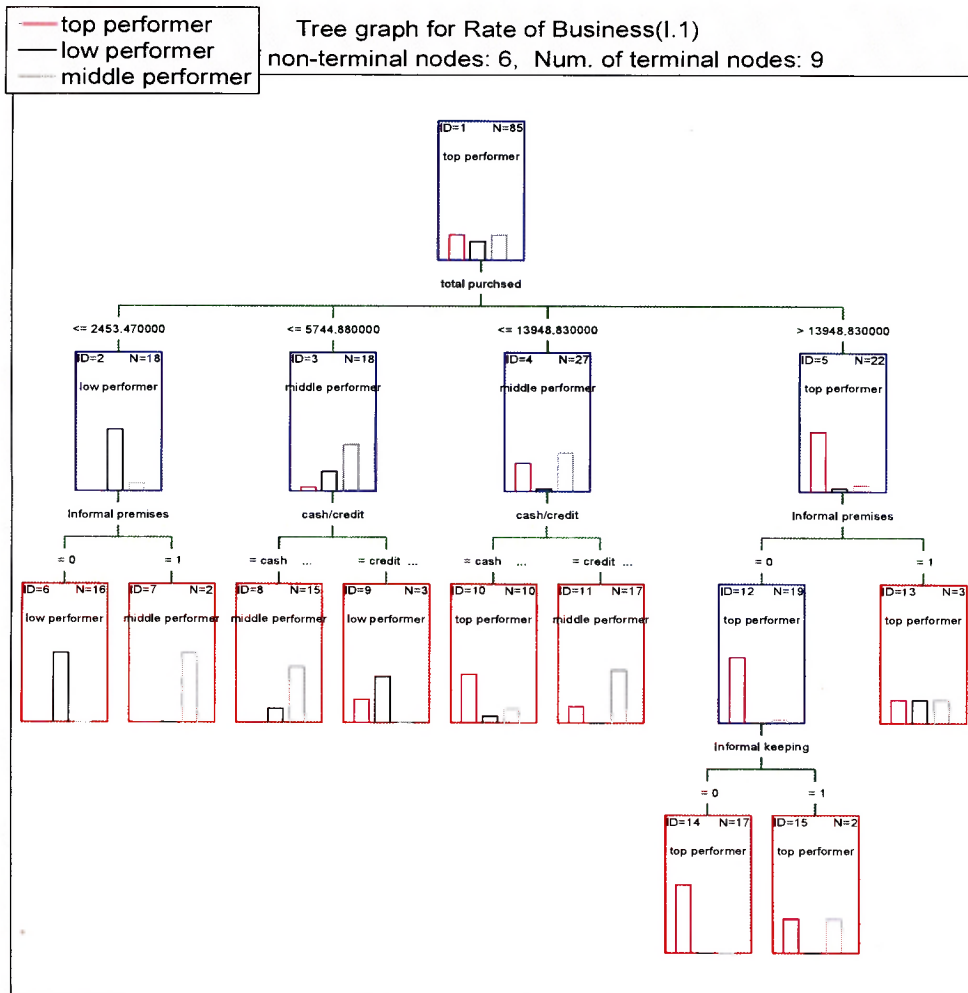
top performer
low performer
middle performer

Tree graph for Rate of Business(I.1)
non-terminal nodes: 6, Num. of terminal nodes: 9

ID=1 N=85
top performer

total purchsed

<= 2453.470000
ID=2 N=18
low performer

<= 5744.880000
ID=3 N=18
middle performer

<= 13948.830000
ID=4 N=27
middle performer

> 13948.830000
ID=5 N=22
top performer

informal premises

cash/credit

cash/credit

informal premises

= 0
ID=6 N=16
low performer

= 1
ID=7 N=2
middle performer

= cash ...
ID=8 N=15
middle performer

= credit ...
ID=9 N=3
low performer

= cash ...
ID=10 N=10
top performer

= credit ...
ID=11 N=17
middle performer

= 0
ID=12 N=19
top performer

= 1
ID=13 N=3
top performer

informal keeping

= 0
ID=14 N=17
top performer

= 1
ID=15 N=2
top performer